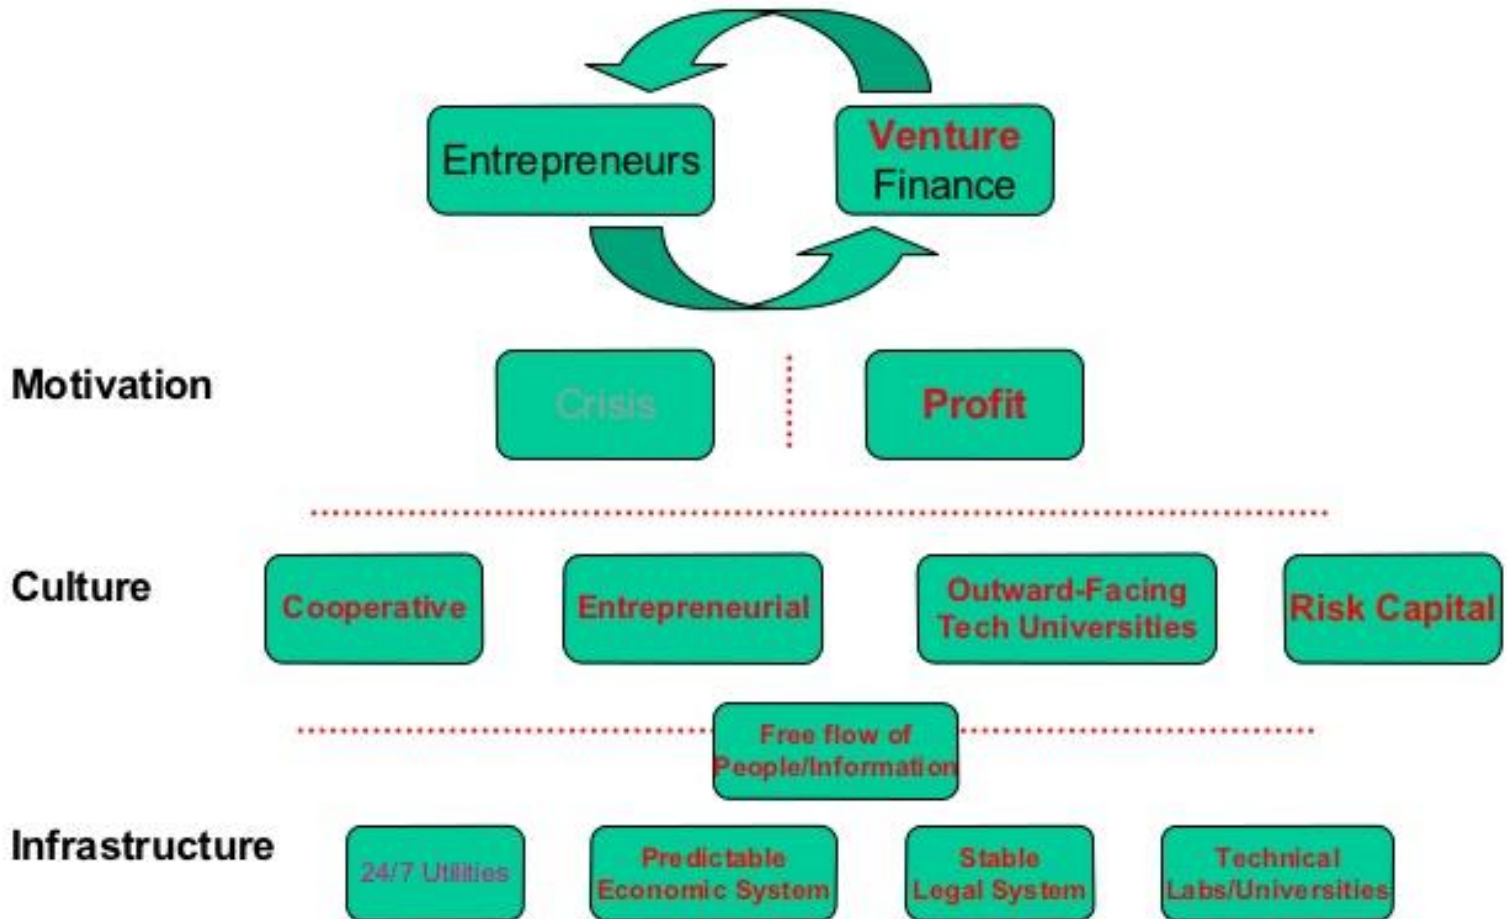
Entrepreneurs

Venture Finance

Motivation

Crisis

Profit

Culture

Cooperative

Entrepreneurial

Outward-Facing Tech Universities

Risk Capital

Free flow of People/Information

Infrastructure

24/7 Utilities

Predictable Economic System

Stable Legal System

Technical Labs/Universities